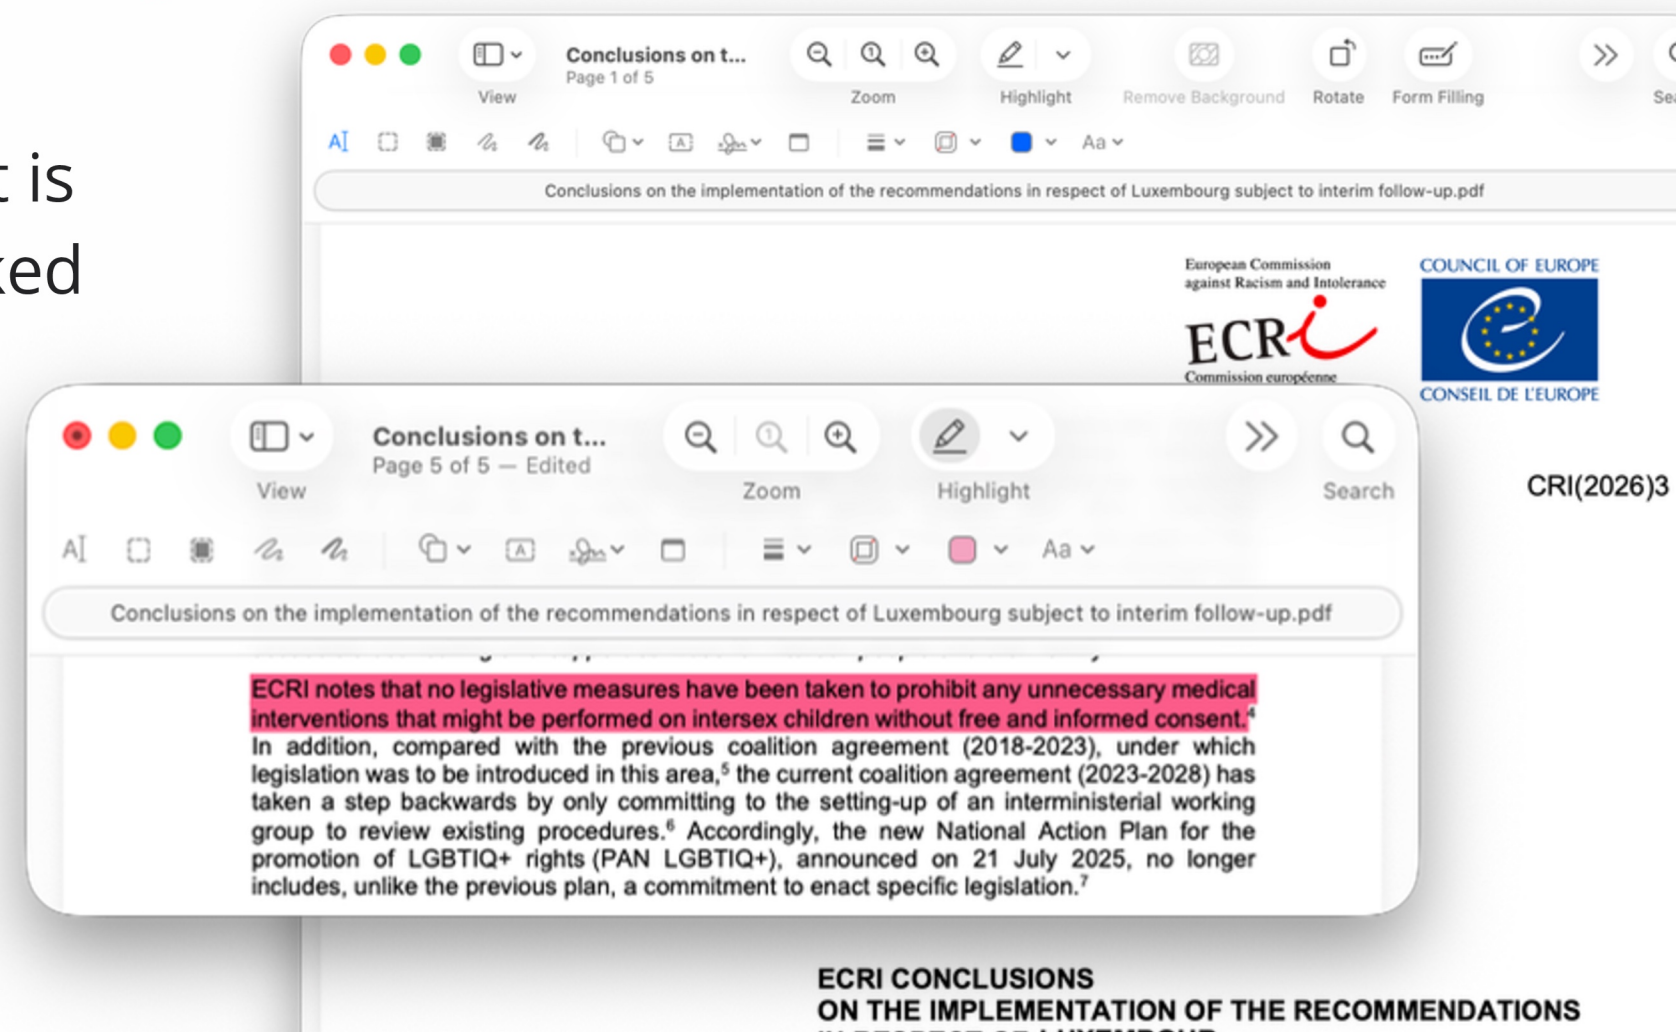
t is
ked

Conclusions on t...
Page 1 of 5
View
Zoom
Highlight
Remove Background
Rotate
Form Filling
Se
Aa
Conclusions on the implementation of the recommendations in respect of Luxembourg subject to interim follow-up.pdf

European Commission against Racism and Intolerance
ECRI
Commission européenne
COUNCIL OF EUROPE
CONSEIL DE L'EUROPE

CRI(2026)3

Conclusions on t...
Page 5 of 5 — Edited
View
Zoom
Highlight
Search
Aa
Conclusions on the implementation of the recommendations in respect of Luxembourg subject to interim follow-up.pdf

ECRI notes that no legislative measures have been taken to prohibit any unnecessary medical interventions that might be performed on intersex children without free and informed consent.$^4$ In addition, compared with the previous coalition agreement (2018-2023), under which legislation was to be introduced in this area,$^5$ the current coalition agreement (2023-2028) has taken a step backwards by only committing to the setting-up of an interministerial working group to review existing procedures.$^6$ Accordingly, the new National Action Plan for the promotion of LGBTIQ+ rights (PAN LGBTIQ+), announced on 21 July 2025, no longer includes, unlike the previous plan, a commitment to enact specific legislation.$^7$

ECRI CONCLUSIONS
ON THE IMPLEMENTATION OF THE RECOMMENDATIONS
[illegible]